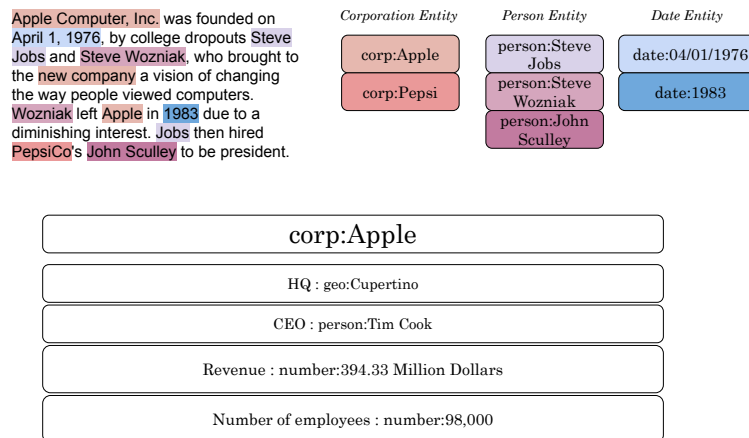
Apple Computer, Inc. was founded on April 1, 1976, by college dropouts Steve Jobs and Steve Wozniak, who brought to the new company a vision of changing the way people viewed computers. Wozniak left Apple in 1983 due to a diminishing interest. Jobs then hired PepsiCo's John Sculley to be president.

Corporation Entity

corp:Apple

corp:Pepsi

Person Entity

person:Steve Jobs

person:Steve Wozniak

person:John Sculley

Date Entity

date:04/01/1976

date:1983

corp:Apple

HQ : geo:Cupertino

CEO : person:Tim Cook

Revenue : number:394.33 Million Dollars

Number of employees : number:98,000